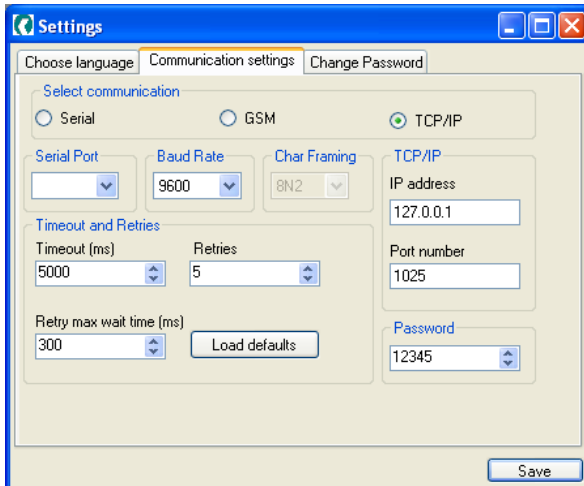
Settings

Choose language | Communication settings | Change Password

Select communication

Serial GSM TCP/IP

Serial Port

Baud Rate
9600

Char Framing
8N2

TCP/IP
IP address
127.0.0.1

Port number
1025

Timeout and Retries
Timeout (ms)
5000

Retries
5

Retry max wait time (ms)
300

Load defaults

Password
12345

Save